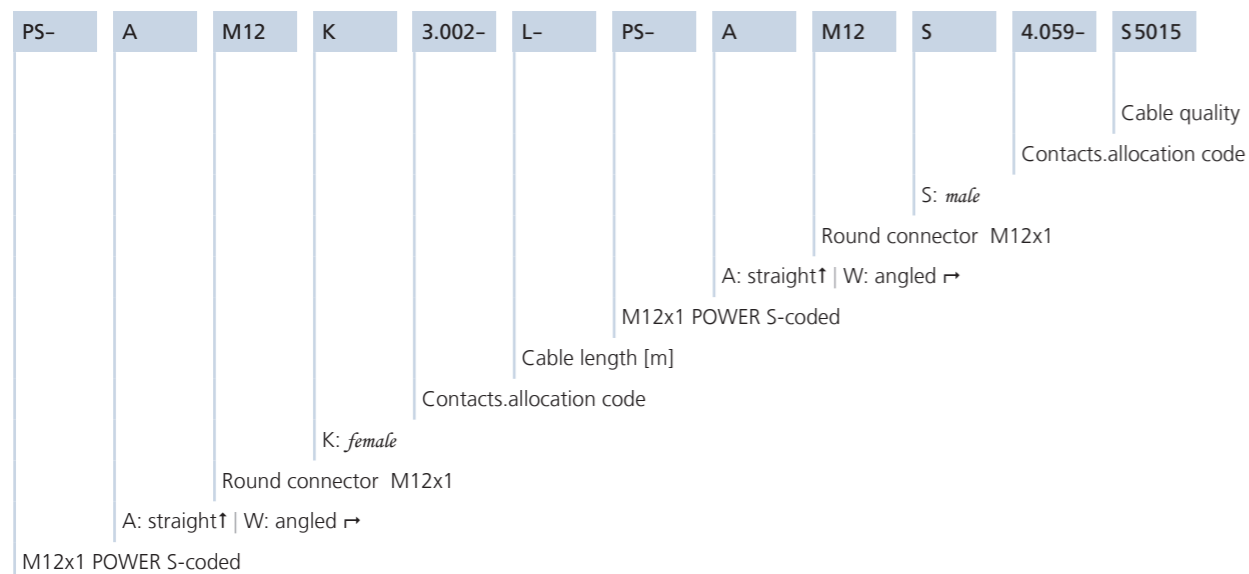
| PS– | A | M12 | K | 3.002– | L– | PS– | A | M12 | S | 4.059– | S5015 |
|---|---|---|---|---|---|---|---|---|---|---|---|

Cable quality

Contacts.allocation code

S: *male*

Round connector M12x1

A: straight↑ | W: angled ↦

M12x1 POWER S-coded

Cable length [m]

Contacts.allocation code

K: *female*

Round connector M12x1

A: straight↑ | W: angled ↦

M12x1 POWER S-coded